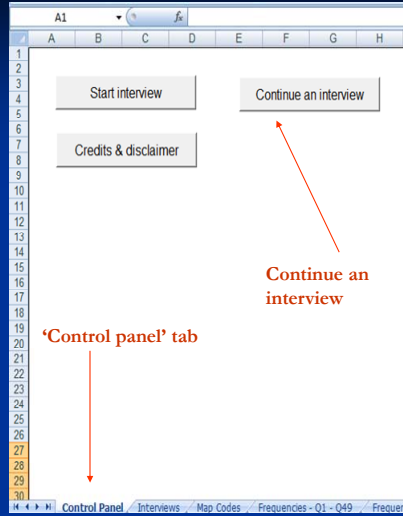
A1 $f_x$

A B C D E F G H

1 2 3 4 5 6 7 8 9 10 11 12 13 14 15 16 17 18 19 20 21 22 23 24 25 26 27 28 29 30

Start interview

Continue an interview

Credits & disclaimer

Continue an interview

'Control panel' tab

Control Panel Interviews Map Codes Frequencies - Q1 - Q49 Frequen